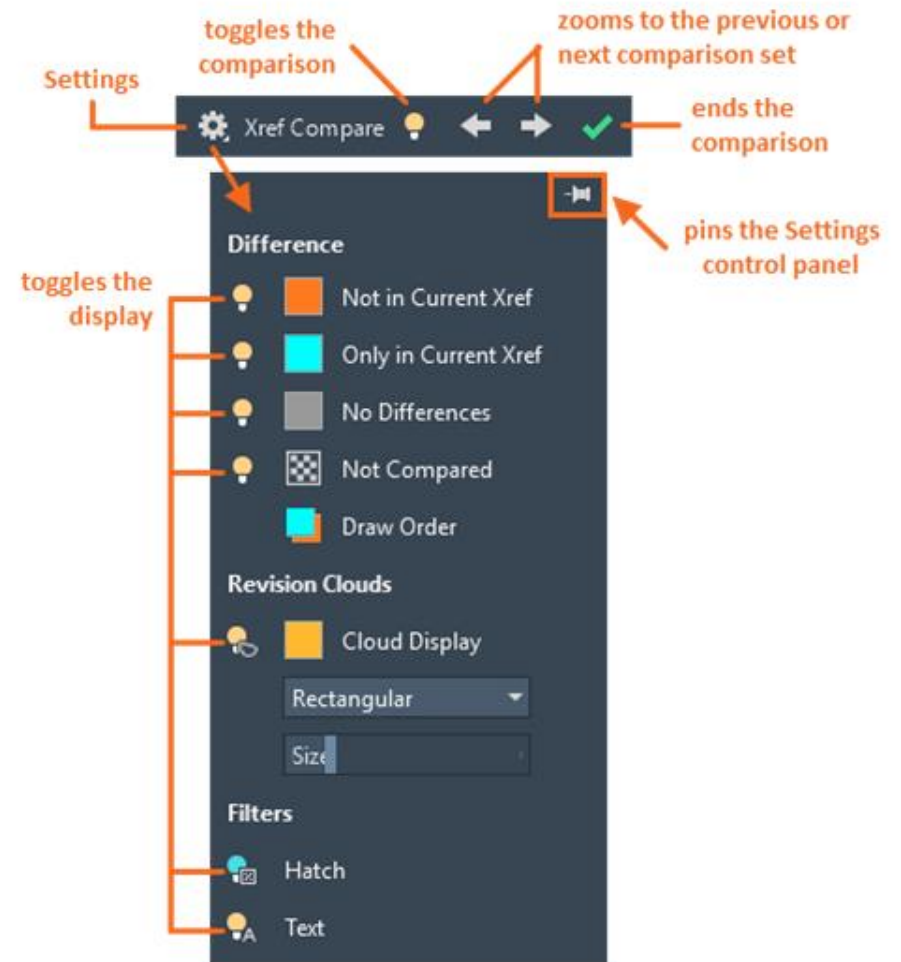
toggles the comparison

zooms to the previous or next comparison set

Settings

Xref Compare

ends the comparison

pins the Settings control panel

Difference

toggles the display

Not in Current Xref

Only in Current Xref

No Differences

Not Compared

Draw Order

Revision Clouds

Cloud Display

Rectangular

Size

Filters

Hatch

Text